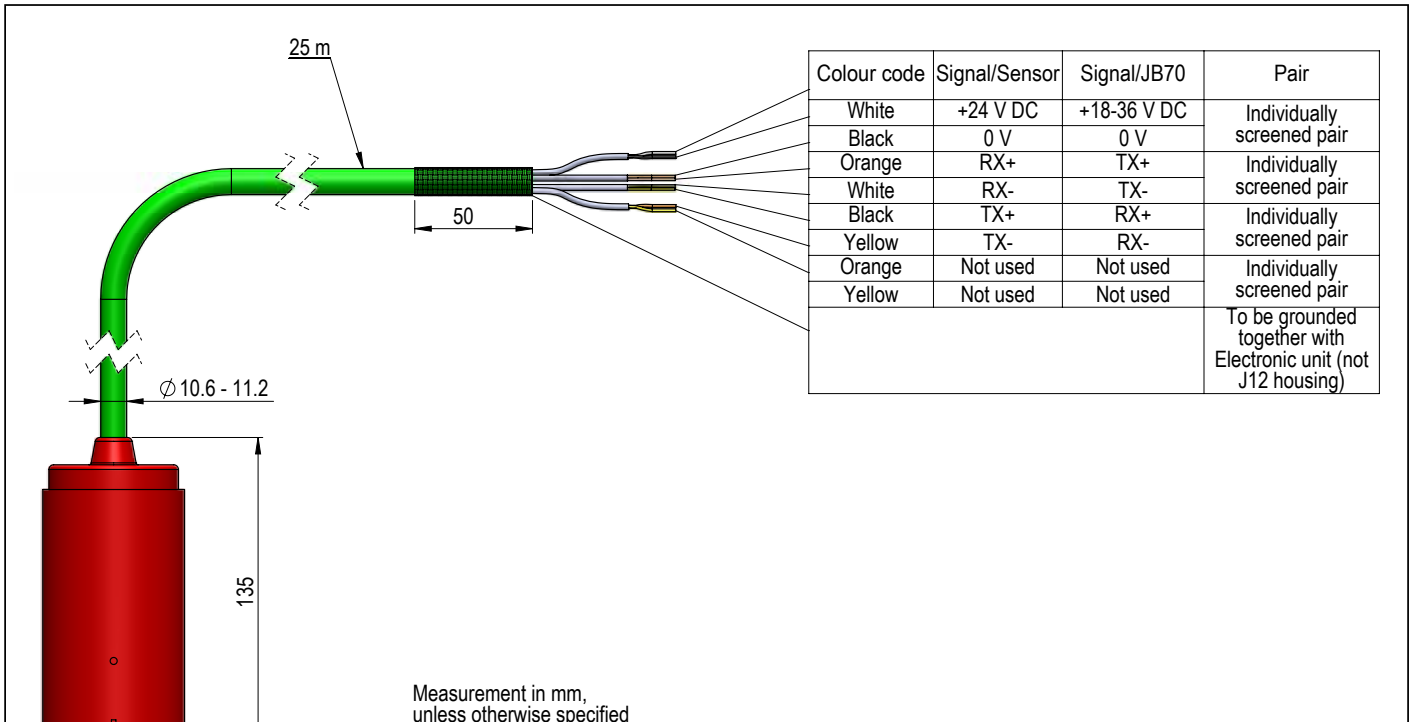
25 m

50

| Colour code | Signal/Sensor | Signal/JB70 | Pair |
|---|---|---|---|
| White | +24 V DC | +18-36 V DC | Individually screened pair |
| Black | 0 V | 0 V | |
| Orange | RX+ | TX+ | Individually screened pair |
| White | RX- | TX- | |
| Black | TX+ | RX+ | Individually screened pair |
| Yellow | TX- | RX- | |
| Orange | Not used | Not used | Individually screened pair |
| Yellow | Not used | Not used | |
| | | | To be grounded together with Electronic unit (not J12 housing) |

$\varnothing$ 10.6 - 11.2

135

Measurement in mm, unless otherwise specified